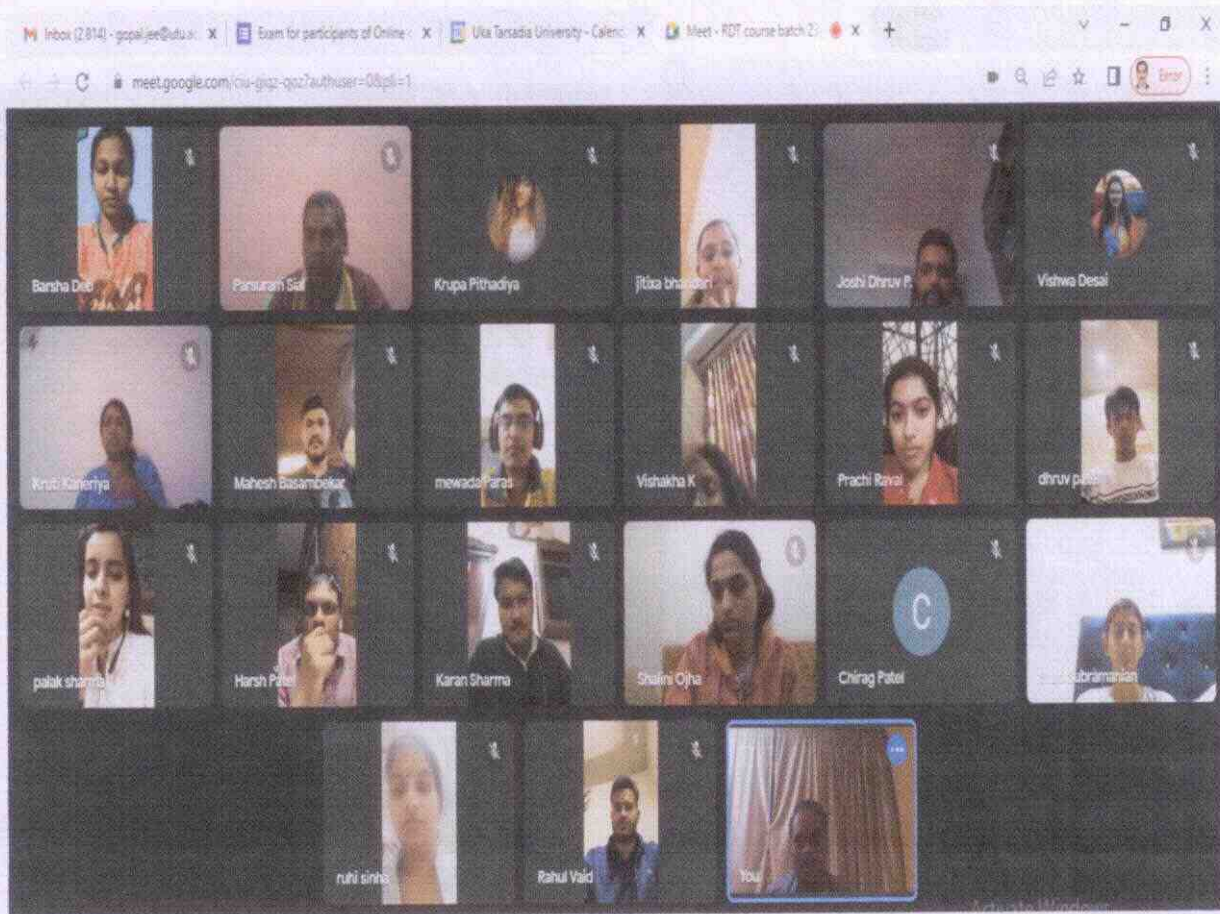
Inbox (2,814) - gopal.jee@utu.ac X | Exam for participants of Online X | Uka Tarsadia University - Calend X | Meet - FDT course batch 2 X +

meet.google.com/ciu-gigz-qoz?authuser=0&pli=1

Error

Barsha Deb
Parsuram Sai
Krupa Pithadiya
jitisa bhandari
Joshi Dhruv P.
Vishwa Desai
Kruti Kaneriya
Mahesh Basambekar
mewada Paras
Vishakha K
Prachi Raval
dhruv pa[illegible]
palak sharma
Harsh Patel
Karan Sharma
Shalini Ojha
C
Chirag Patel
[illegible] Subramanian
ruhi sinha
Rahul Vaid
You

Activate Windows